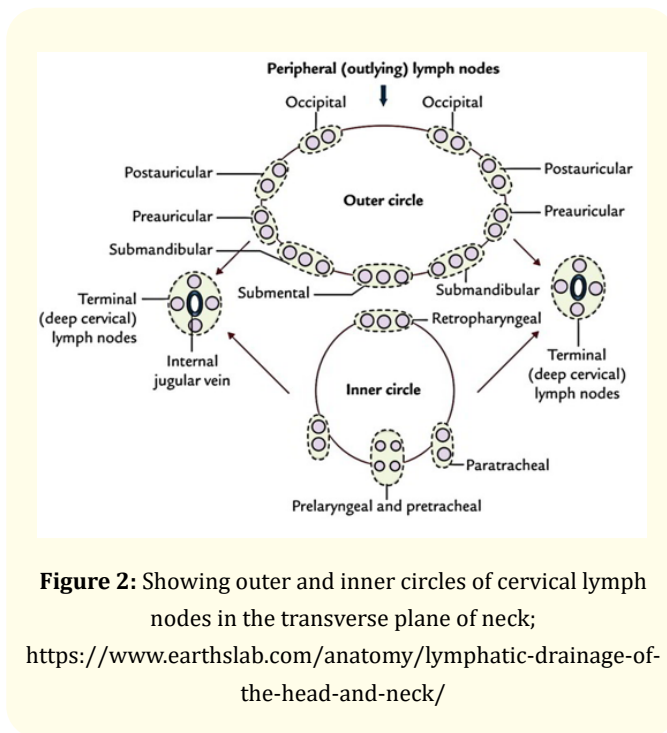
Peripheral (outlying) lymph nodes

Occipital

Occipital

Postauricular

Postauricular

Outer circle

Preauricular

Preauricular

Submandibular

Terminal (deep cervical) lymph nodes

Submental

Submandibular

Retropharyngeal

Internal jugular vein

Inner circle

Terminal (deep cervical) lymph nodes

Paratracheal

Prelaryngeal and pretracheal

**Figure 2:** Showing outer and inner circles of cervical lymph nodes in the transverse plane of neck; https://www.earthslab.com/anatomy/lymphatic-drainage-of-the-head-and-neck/